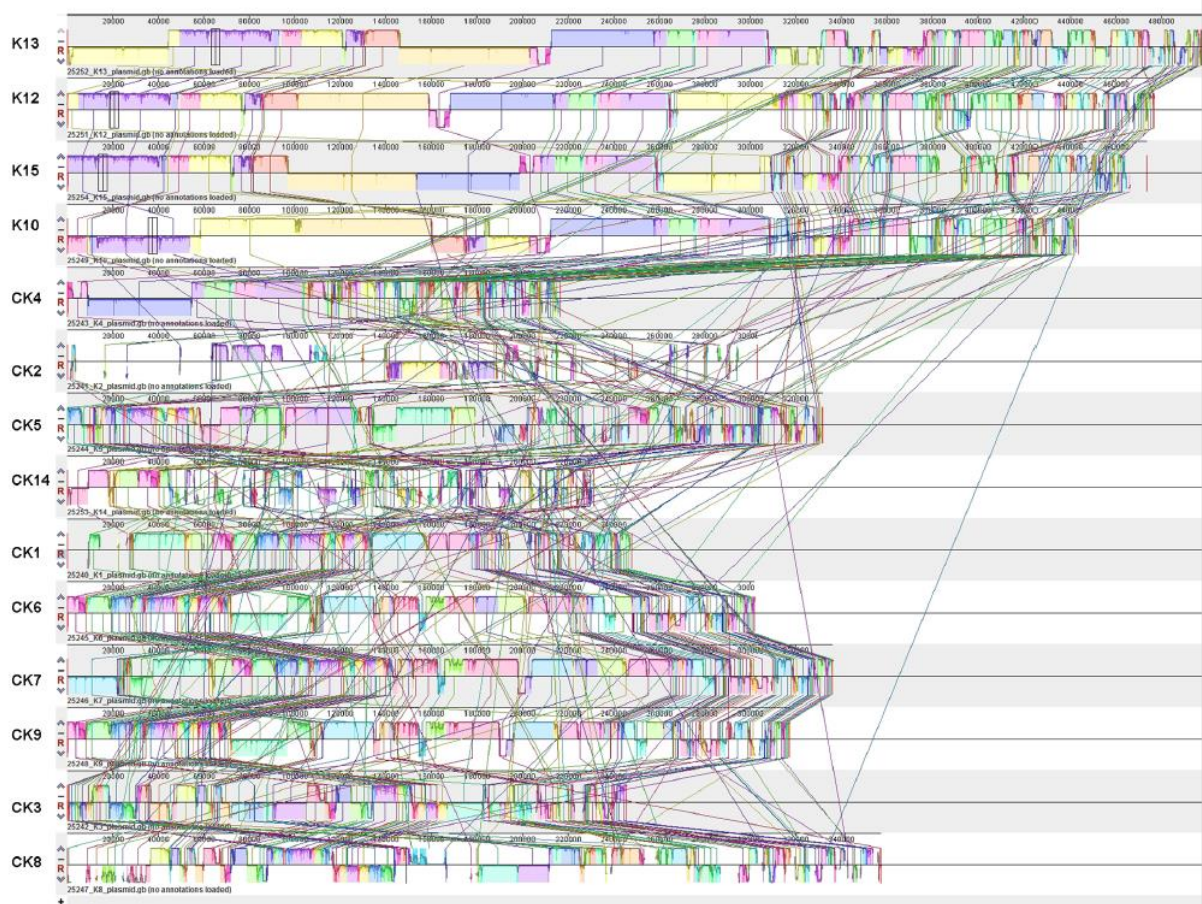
K13
R
20000 40000 60000 80000 100000 120000 140000 160000 180000 200000 220000 240000 260000 280000 300000 320000 340000 360000 380000 400000 420000 440000 460000 480000
25252_K13_plasmid.gb (no annotations loaded)

K12
R
20000 40000 60000 80000 100000 120000 140000 160000 180000 200000 220000 240000 260000 280000 300000 320000 340000 360000 380000 400000 420000 440000 460000
25251_K12_plasmid.gb (no annotations loaded)

K15
R
20000 40000 60000 80000 100000 120000 140000 160000 180000 200000 220000 240000 260000 280000 300000 320000 340000 360000 380000 400000 420000 440000
25254_K15_plasmid.gb (no annotations loaded)

K10
R
20000 40000 60000 80000 100000 120000 140000 160000 180000 200000 220000 240000 260000 280000 300000 320000 340000 360000 380000 400000 420000 440000
25249_K10_plasmid.gb (no annotations loaded)

CK4
R
20000 40000 60000 80000 100000 120000 140000 160000 180000
25243_K4_plasmid.gb (no annotations loaded)

CK2
R
20000 40000 60000 80000 100000 120000 140000 160000 180000 200000 220000 240000 260000 280000 300000
25241_K2_plasmid.gb (no annotations loaded)

CK5
R
20000 40000 60000 80000 100000 120000 140000 160000 180000 200000 220000 240000 260000 280000 300000 320000
25244_K5_plasmid.gb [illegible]

CK14
R
20000 40000 60000 80000 100000 120000 140000 160000 180000
25253_K14_plasmid.gb (no annotations loaded)

CK1
R
20000 40000 60000 80000 100000 120000 140000 160000 180000 200000
25240_K1_plasmid.gb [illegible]

CK6
R
20000 40000 60000 80000 100000 120000 140000 160000 180000 200000 220000 240000 260000 280000
25245_K6_plasmid.gb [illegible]

CK7
R
20000 40000 60000 80000 100000 120000 140000 160000 180000 200000 220000 240000 260000 280000 300000
25246_K7_plasmid.gb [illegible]

CK9
R
20000 40000 60000 80000 100000 120000 140000 160000 180000 200000 220000 240000 260000 280000 300000
25248_K9_plasmid.gb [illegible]

CK3
R
20000 40000 60000 80000 100000 120000 140000 160000 180000 200000
25242_K3_plasmid.gb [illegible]

CK8
R
20000 40000 60000 80000 100000 120000 140000 160000 180000 200000 220000 240000 260000 280000 300000 320000 340000
25247_K8_plasmid.gb (no annotations loaded)